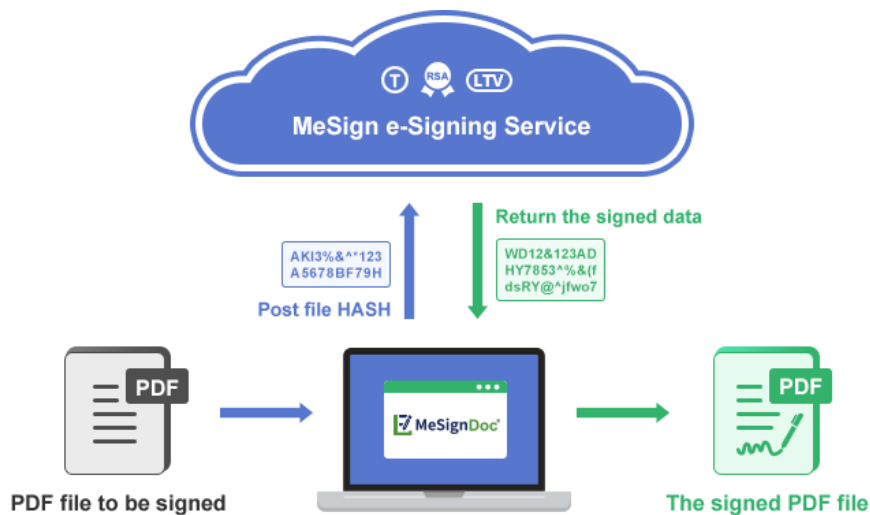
T RSA LTV

MeSign e-Signing Service

Return the signed data

AKI3%&^*123
A5678BF79H

WD12&123AD
HY7853^%&(f
dsRY@^jfwo7

Post file HASH

PDF

MeSignDoc

PDF

PDF file to be signed

The signed PDF file